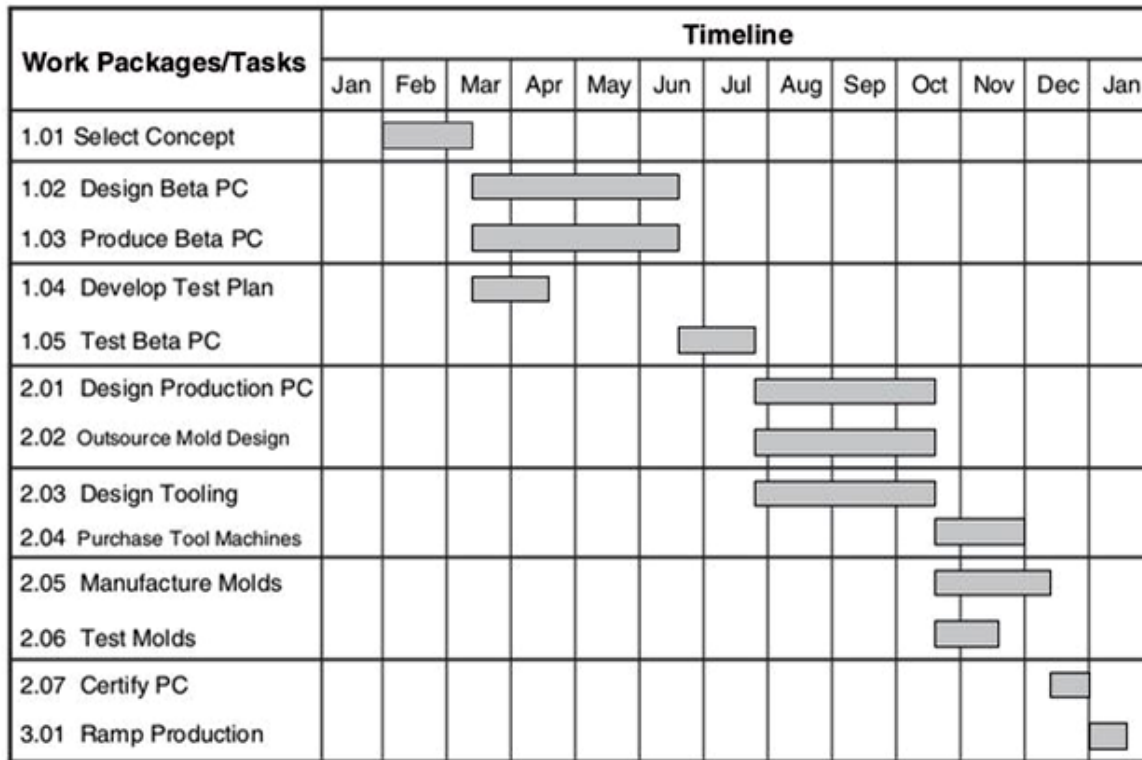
| Work Packages/Tasks | Jan | Feb | Mar | Apr | May | Jun | Jul | Aug | Sep | Oct | Nov | Dec | Jan |
|---|---|---|---|---|---|---|---|---|---|---|---|---|---|
| 1.01 Select Concept | | | | | | | | | | | | | |
| 1.02 Design Beta PC | | | | | | | | | | | | | |
| 1.03 Produce Beta PC | | | | | | | | | | | | | |
| 1.04 Develop Test Plan | | | | | | | | | | | | | |
| 1.05 Test Beta PC | | | | | | | | | | | | | |
| 2.01 Design Production PC | | | | | | | | | | | | | |
| 2.02 Outsource Mold Design | | | | | | | | | | | | | |
| 2.03 Design Tooling | | | | | | | | | | | | | |
| 2.04 Purchase Tool Machines | | | | | | | | | | | | | |
| 2.05 Manufacture Molds | | | | | | | | | | | | | |
| 2.06 Test Molds | | | | | | | | | | | | | |
| 2.07 Certify PC | | | | | | | | | | | | | |
| 3.01 Ramp Production | | | | | | | | | | | | | |

Timeline